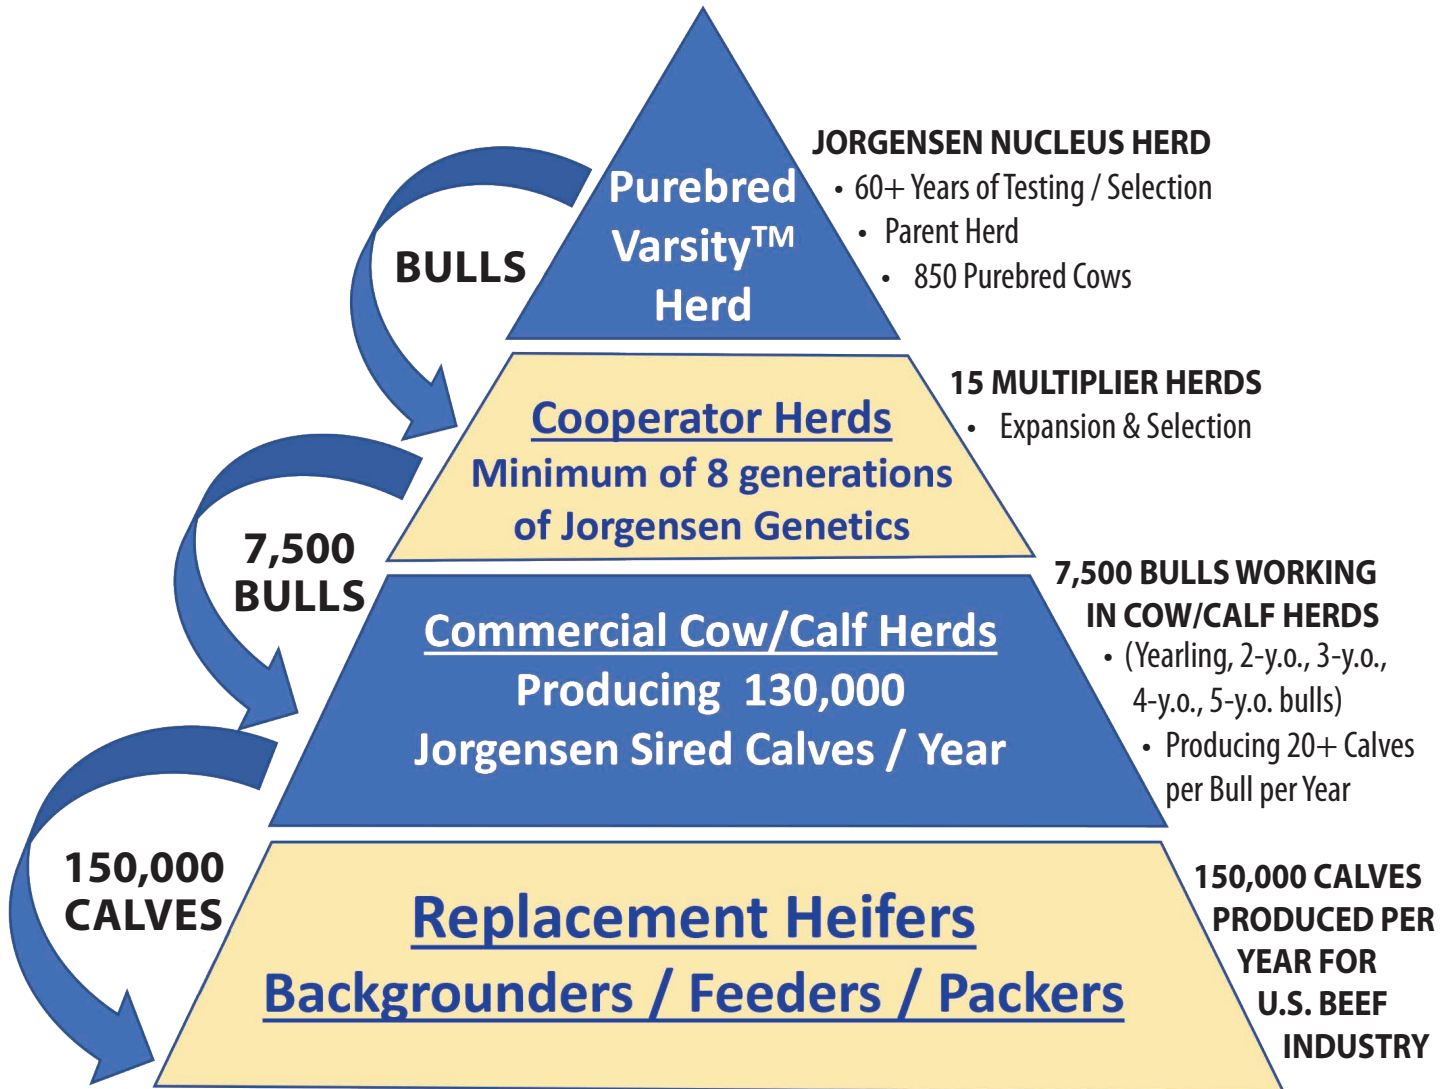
Purebred Varsity™ Herd

BULLS

JORGENSEN NUCLEUS HERD
• 60+ Years of Testing / Selection
• Parent Herd
• 850 Purebred Cows

Cooperator Herds
Minimum of 8 generations of Jorgensen Genetics

15 MULTIPLIER HERDS
• Expansion & Selection

7,500 BULLS

Commercial Cow/Calf Herds
Producing 130,000 Jorgensen Sired Calves / Year

7,500 BULLS WORKING IN COW/CALF HERDS
• (Yearling, 2-y.o., 3-y.o., 4-y.o., 5-y.o. bulls)
• Producing 20+ Calves per Bull per Year

150,000 CALVES

Replacement Heifers
Backgrounders / Feeders / Packers

150,000 CALVES PRODUCED PER YEAR FOR U.S. BEEF INDUSTRY